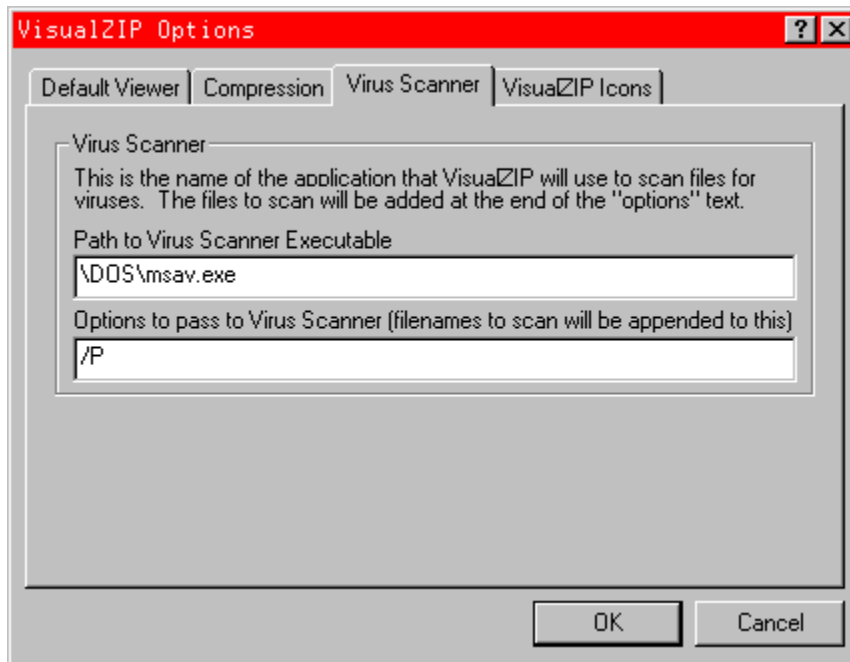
VisualZIP Options

?

Default Viewer | Compression | Virus Scanner | VisualZIP Icons

Virus Scanner

This is the name of the application that VisualZIP will use to scan files for viruses. The files to scan will be added at the end of the "options" text.

Path to Virus Scanner Executable

\DOS\msav.exe

Options to pass to Virus Scanner (filenames to scan will be appended to this)

/P

OK

Cancel